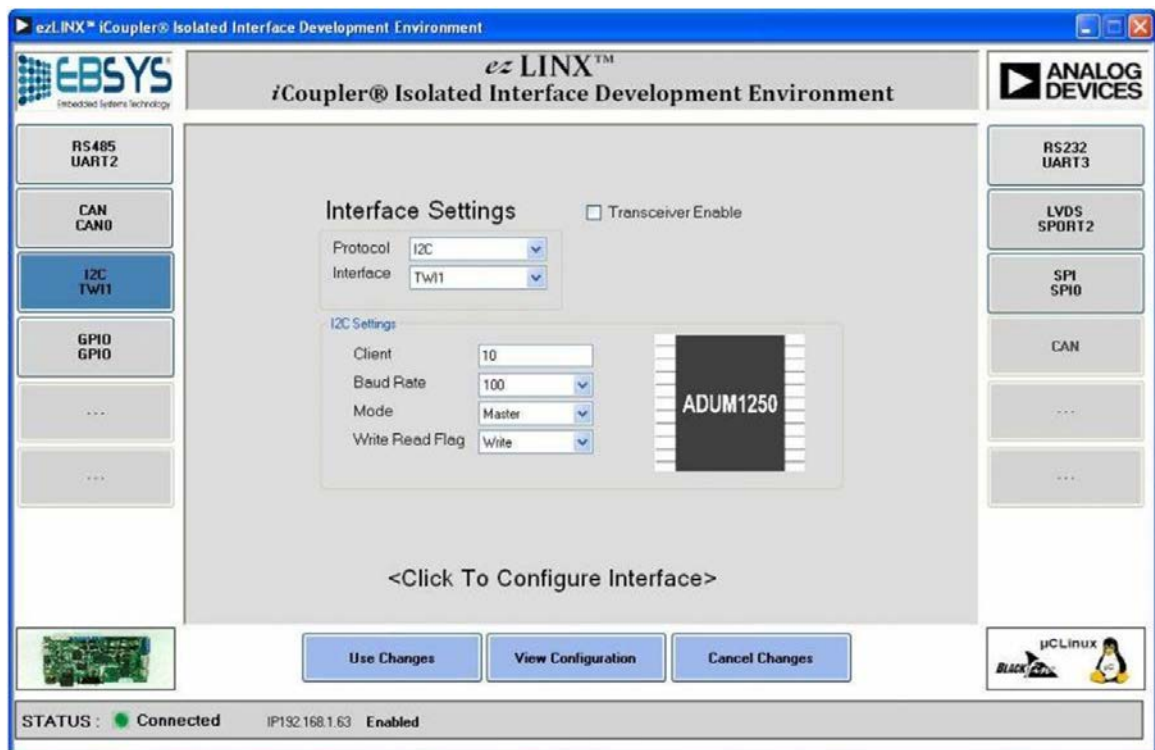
ezLINX™ iCoupler® Isolated Interface Development Environment

EBSYS
Embedded Systems Technology

*ez* LINX™
*i*Coupler® Isolated Interface Development Environment

ANALOG DEVICES

RS485
UART2

CAN
CAN0

I2C
TWI1

GPIO
GPIO

...

...

Interface Settings

Transceiver Enable

Protocol I2C
Interface TWI1

I2C Settings
Client 10
Baud Rate 100
Mode Master
Write Read Flag Write

ADUM1250

<Click To Configure Interface>

RS232
UART3

LVDS
SPORT2

SPI
SPI0

CAN

...

...

Use Changes

View Configuration

Cancel Changes

μCLinux
BLACKfin

STATUS : Connected IP192.168.1.63 Enabled